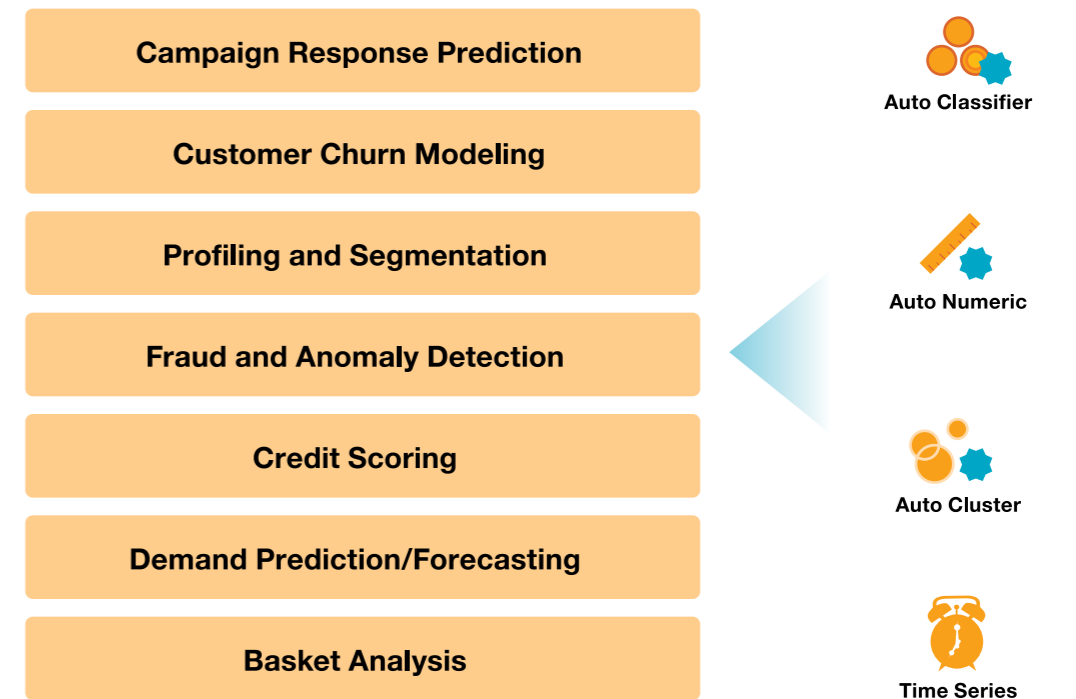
Campaign Response Prediction

Customer Churn Modeling

Profiling and Segmentation

Fraud and Anomaly Detection

Credit Scoring

Demand Prediction/Forecasting

Basket Analysis

Auto Classifier

Auto Numeric

Auto Cluster

Time Series